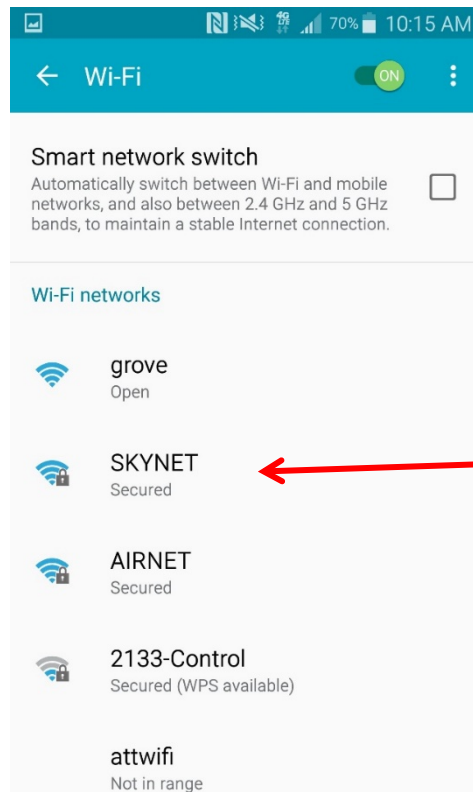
70% 10:15 AM

Wi-Fi ON

Smart network switch
Automatically switch between Wi-Fi and mobile networks, and also between 2.4 GHz and 5 GHz bands, to maintain a stable Internet connection.

Wi-Fi networks

grove
Open

SKYNET
Secured

AIRNET
Secured

2133-Control
Secured (WPS available)

attwifi
Not in range